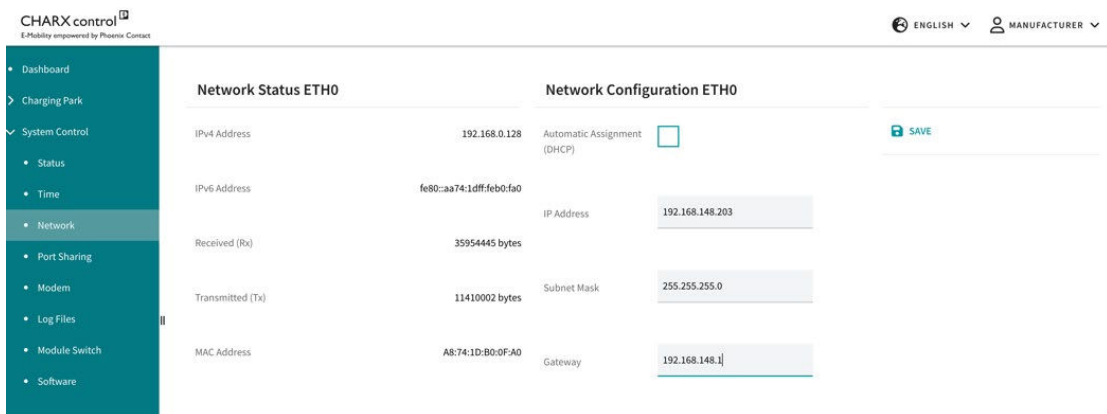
CHARX control
E-Mobility empowered by Phoenix Contact

ENGLISH
MANUFACTURER

Dashboard
Charging Park
System Control
Status
Time
Network
Port Sharing
Modem
Log Files
Module Switch
Software

Network Status ETH0

IPv4 Address 192.168.0.128

IPv6 Address fe80::aa74:1dff:feb0:fa0

Received (Rx) 35954445 bytes

Transmitted (Tx) 11410002 bytes

MAC Address A8:74:1D:B0:0F:A0

Network Configuration ETH0

Automatic Assignment (DHCP)

IP Address 192.168.148.203

Subnet Mask 255.255.255.0

Gateway 192.168.148.1

SAVE